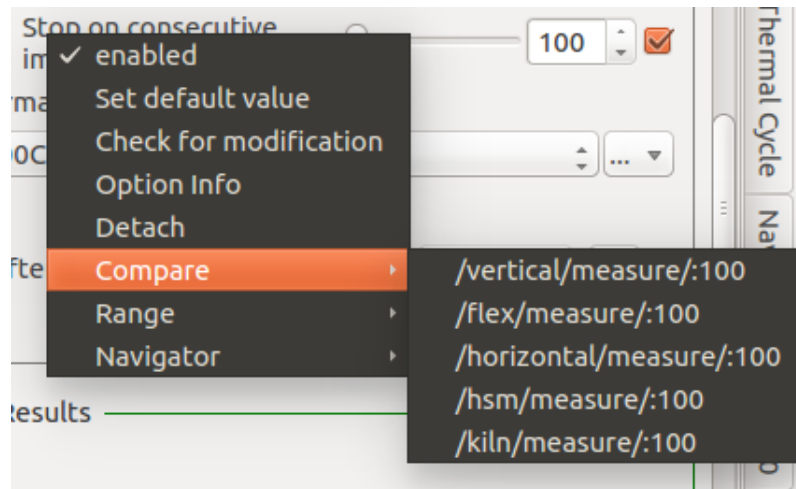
Stop on consecutive im

rma

0C

fte

Results

100

✓ enabled
Set default value
Check for modification
Option Info
Detach
Compare
Range
Navigator

/vertical/measure/:100
/flex/measure/:100
/horizontal/measure/:100
/hsm/measure/:100
/kiln/measure/:100

Thermal Cycle

Na